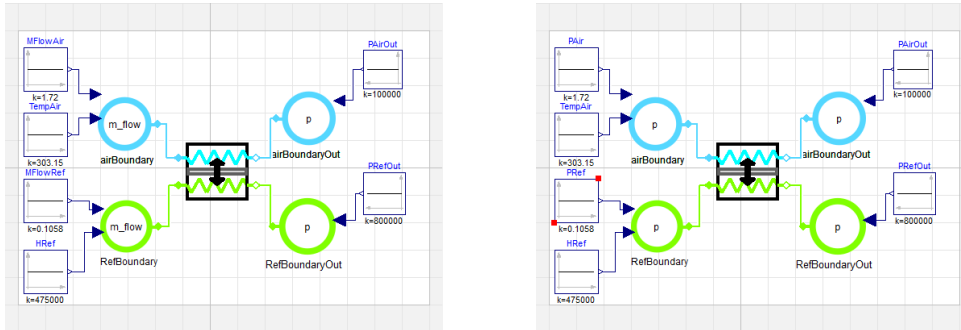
MFlowAir
k=1.72
TempAir
k=303.15
m_flow
airBoundary
PAirOut
k=100000
p
airBoundaryOut
MFlowRef
k=0.1058
HRef
k=475000
m_flow
RefBoundary
PRefOut
k=800000
p
RefBoundaryOut

PAir
k=1.72
TempAir
k=303.15
p
airBoundary
PAirOut
k=100000
p
airBoundaryOut
PRef
k=0.1058
HRef
k=475000
p
RefBoundary
PRefOut
k=800000
p
RefBoundaryOut